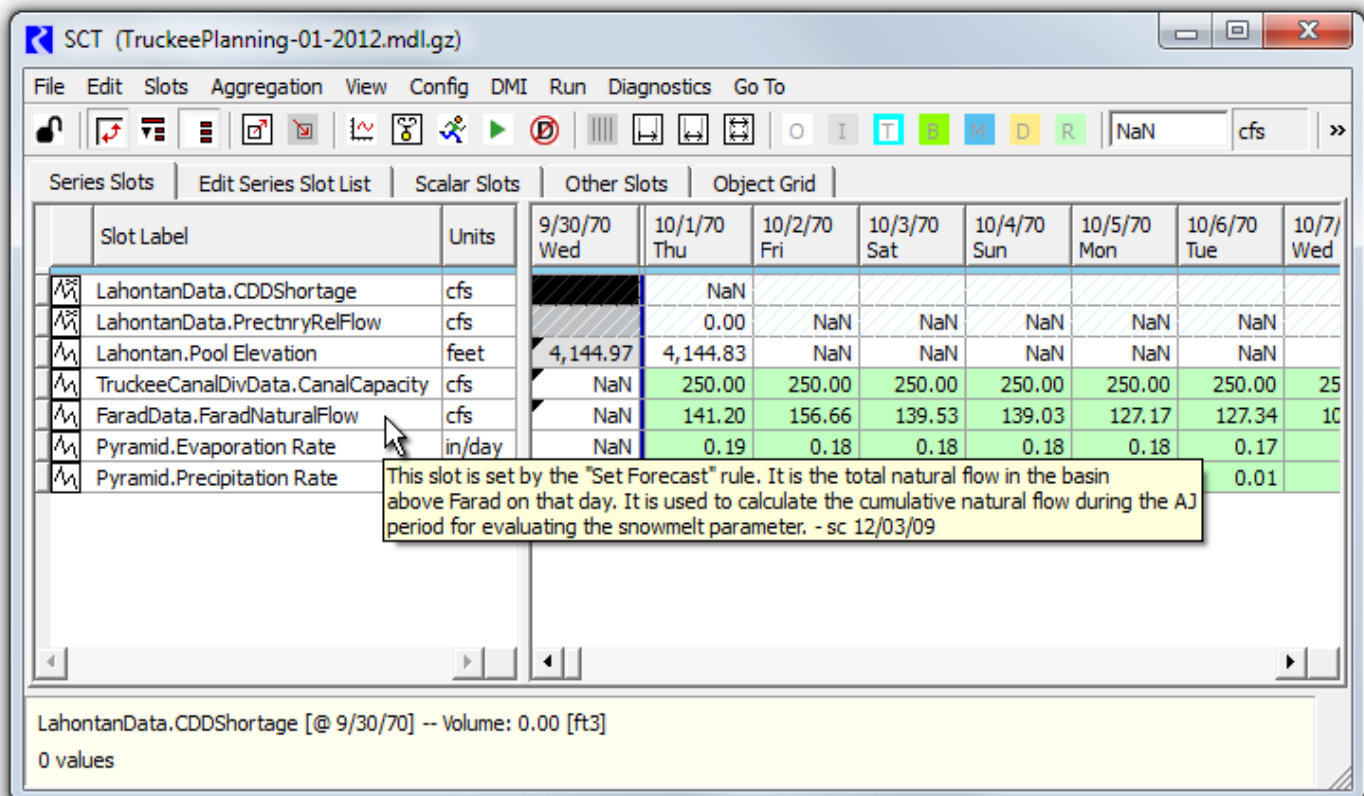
SCT (TruckeePlanning-01-2012.mdl.gz)

File Edit Slots Aggregation View Config DMI Run Diagnostics Go To

O I T B M D R NaN cfs »

Series Slots | Edit Series Slot List | Scalar Slots | Other Slots | Object Grid

| Slot Label | Units | 9/30/70 Wed | 10/1/70 Thu | 10/2/70 Fri | 10/3/70 Sat | 10/4/70 Sun | 10/5/70 Mon | 10/6/70 Tue | 10/7/ Wed |
|---|---|---|---|---|---|---|---|---|---|
| LahontanData.CDDShortage | cfs | | NaN | | | | | | |
| LahontanData.PrectnryRelFlow | cfs | | 0.00 | NaN | NaN | NaN | NaN | NaN | |
| Lahontan.Pool Elevation | feet | 4,144.97 | 4,144.83 | NaN | NaN | NaN | NaN | NaN | |
| TruckeeCanalDivData.CanalCapacity | cfs | NaN | 250.00 | 250.00 | 250.00 | 250.00 | 250.00 | 250.00 | 25 |
| FaradData.FaradNaturalFlow | cfs | NaN | 141.20 | 156.66 | 139.53 | 139.03 | 127.17 | 127.34 | 10 |
| Pyramid.Evaporation Rate | in/day | NaN | 0.19 | 0.18 | 0.18 | 0.18 | 0.18 | 0.17 | |
| Pyramid.Precipitation Rate | | | | | | | | 0.01 | |

This slot is set by the "Set Forecast" rule. It is the total natural flow in the basin above Farad on that day. It is used to calculate the cumulative natural flow during the AJ period for evaluating the snowmelt parameter. - sc 12/03/09

LahontanData.CDDShortage [@ 9/30/70] -- Volume: 0.00 [ft3]
0 values